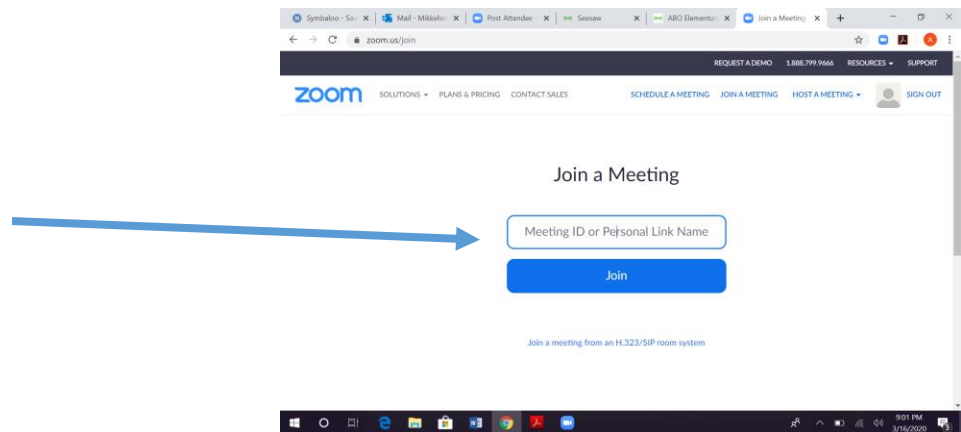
Symbaloo - Sa | Mail - Mikkelso | Post Attendee | Seesaw | ABO Elementar | Join a Meeting

zoom.us/join

REQUEST A DEMO 1.888.799.9666 RESOURCES SUPPORT

zoom SOLUTIONS PLANS & PRICING CONTACT SALES SCHEDULE A MEETING JOIN A MEETING HOST A MEETING SIGN OUT

Join a Meeting

Meeting ID or Personal Link Name

Join

Join a meeting from an H.323/SIP room system

9:01 PM
3/16/2020